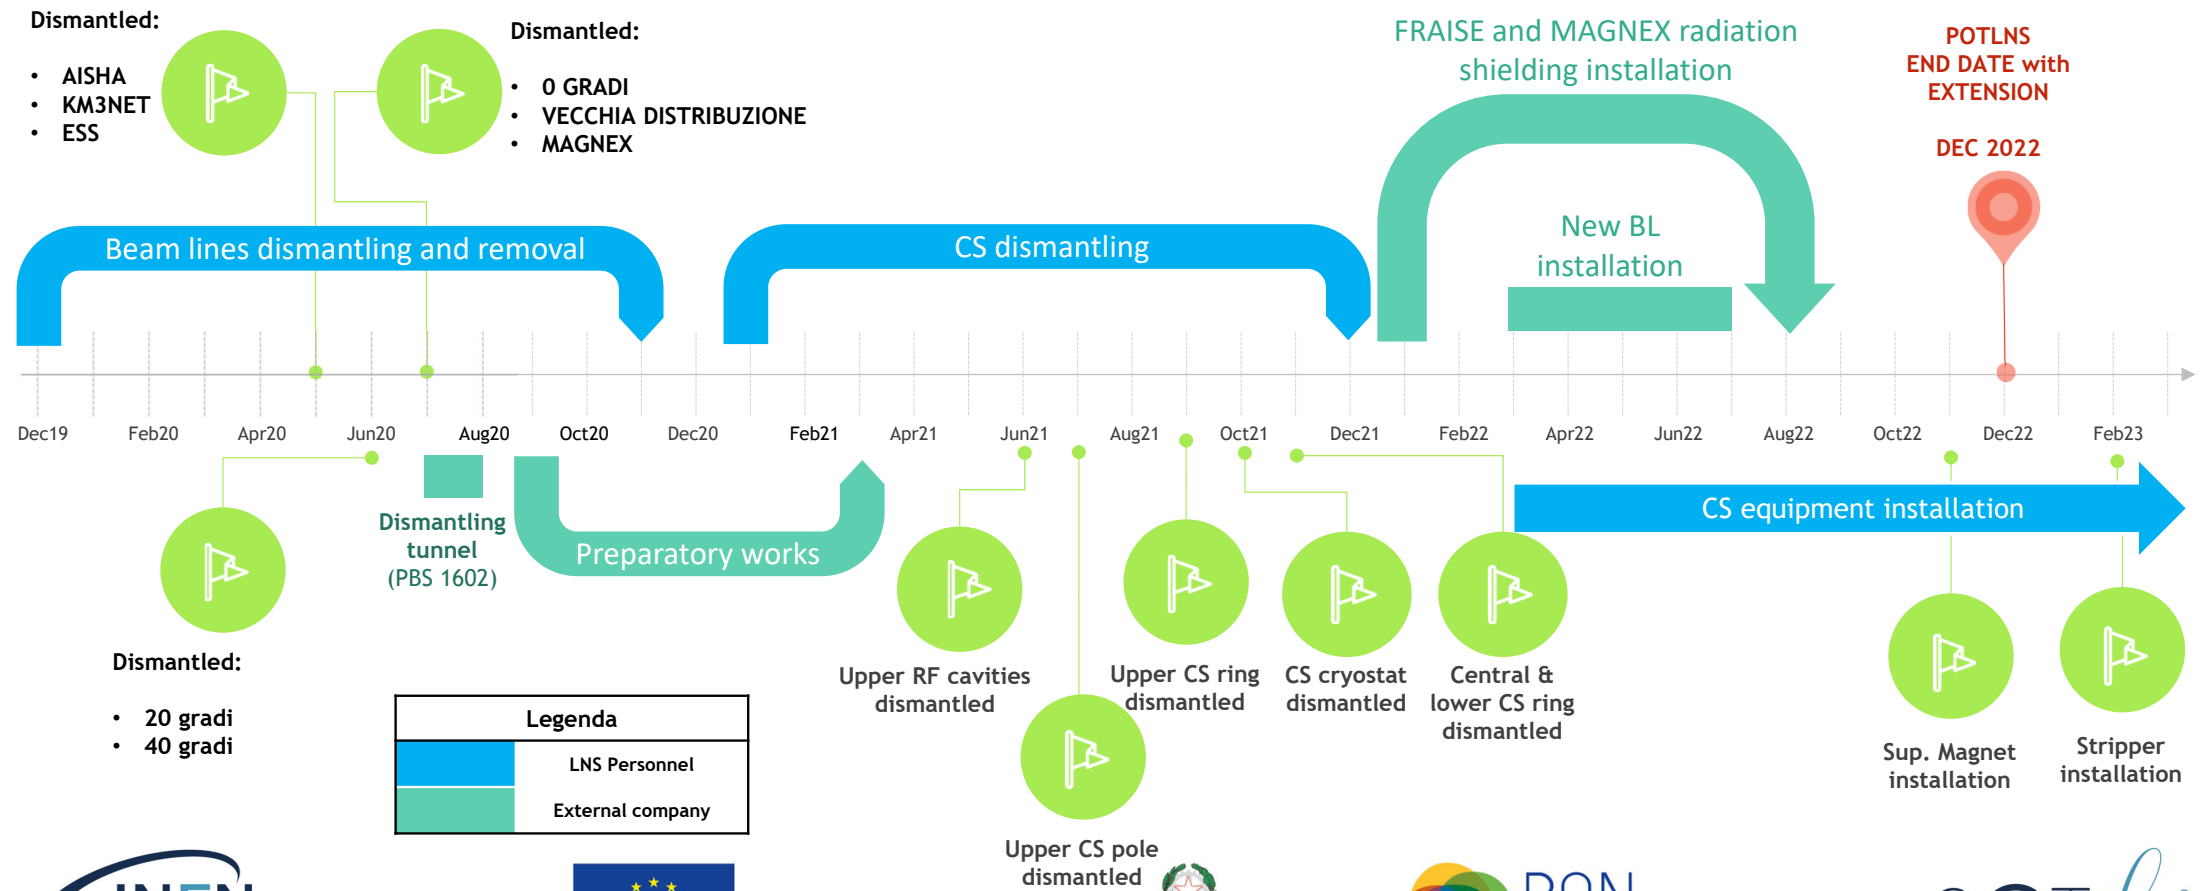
Dismantled:

- AISHA
- KM3NET
- ESS

Dismantled:

- 0 GRADI
- VECCHIA DISTRIBUZIONE
- MAGNEX

FRAISE and MAGNEX radiation shielding installation

POTLNS END DATE with EXTENSION

DEC 2022

Beam lines dismantling and removal

CS dismantling

New BL installation

Dec19 Feb20 Apr20 Jun20 Aug20 Oct20 Dec20 Feb21 Apr21 Jun21 Aug21 Oct21 Dec21 Feb22 Apr22 Jun22 Aug22 Oct22 Dec22 Feb23

Dismantling tunnel (PBS 1602)

Preparatory works

CS equipment installation

Dismantled:

- 20 gradi
- 40 gradi

| Legenda | |
|---|---|
| | LNS Personnel |
| | External company |

Upper RF cavities dismantled

Upper CS pole dismantled

Upper CS ring dismantled

CS cryostat dismantled

Central & lower CS ring dismantled

Sup. Magnet installation

Stripper installation

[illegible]